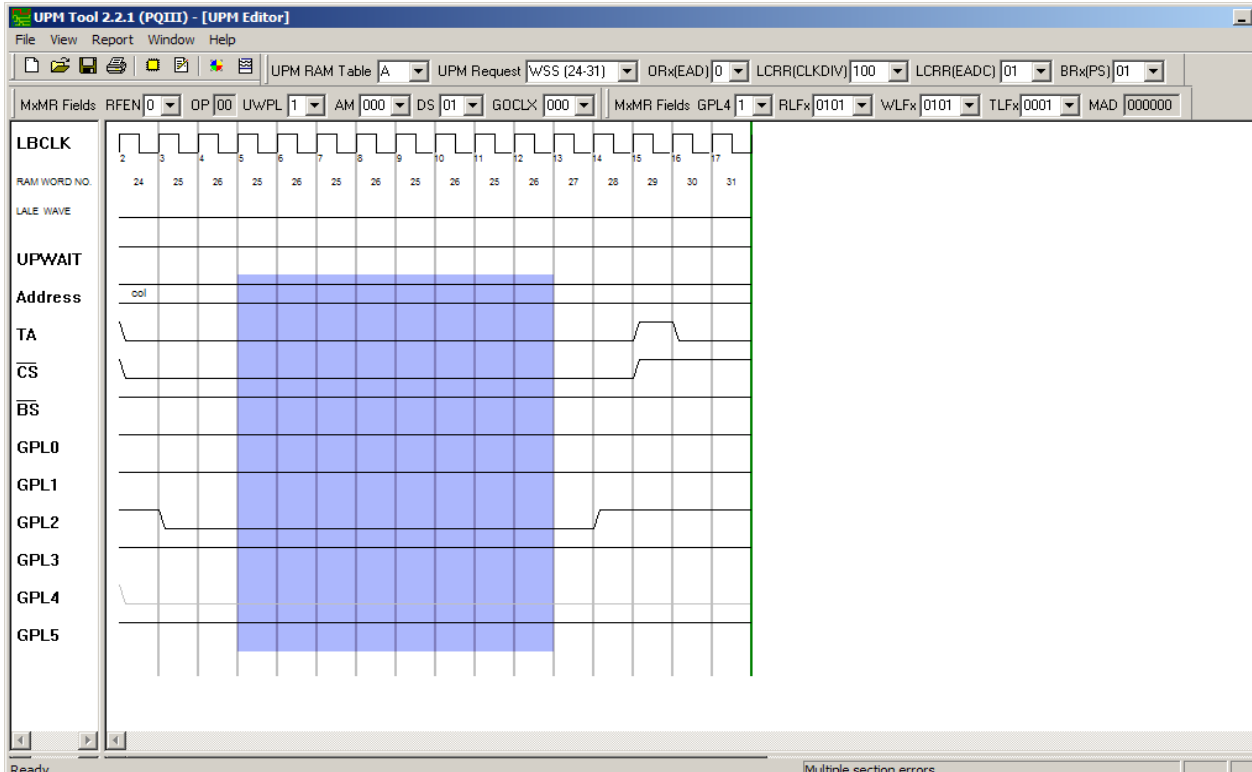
UPM Tool 2.2.1 (PQIII) - [UPM Editor]

File View Report Window Help

UPM RAM Table A UPM Request WSS (24-31) ORx(EAD) 0 LCRR(CLKDIV) 100 LCRR(EADC) 01 BRx(PS) 01

MxMR Fields RFEN 0 OP 00 UWPL 1 AM 000 DS 01 GOCLX 000 MxMR Fields GPL4 1 RLFx 0101 WLFx 0101 TLFx 0001 MAD 000000

LBCLK
2 3 4 5 6 7 8 9 10 11 12 13 14 15 16 17

RAM WORD NO.
24 25 26 25 26 25 26 25 26 25 26 27 28 29 30 31

LALE WAVE

UPWAIT

Address
col

TA

$\overline{CS}$

$\overline{BS}$

GPL0

GPL1

GPL2

GPL3

GPL4

GPL5

Ready

Multiple section errors